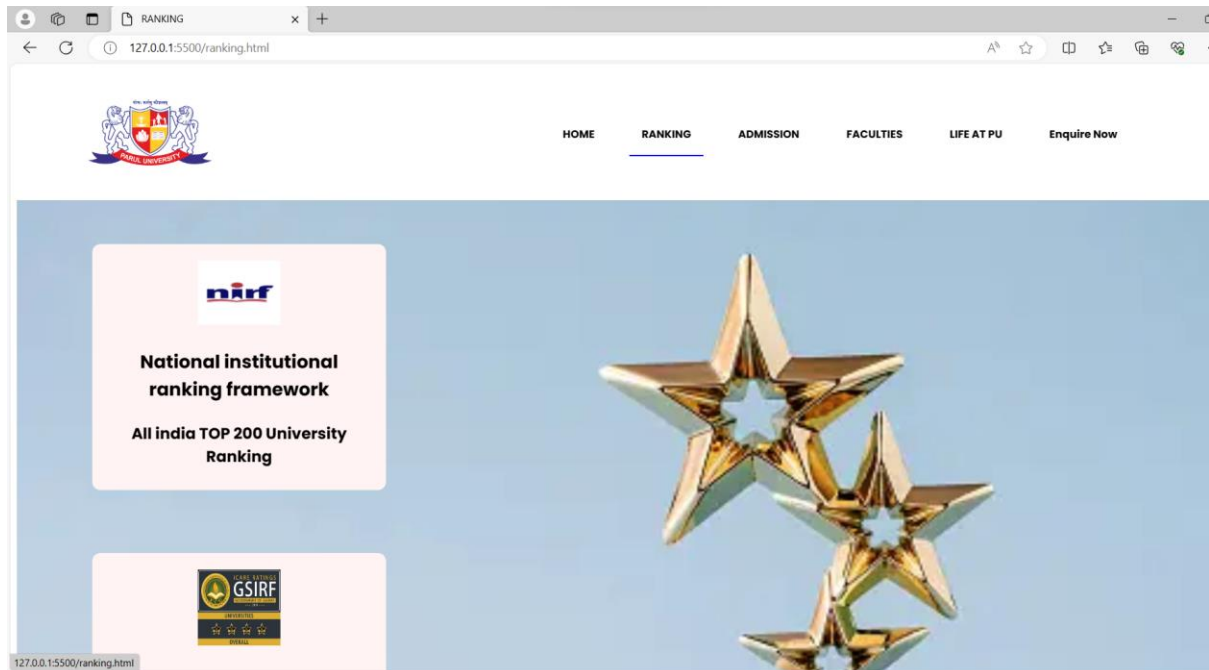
RANKING

127.0.0.1:5500/ranking.html

PARUL UNIVERSITY

HOME RANKING ADMISSION FACULTIES LIFE AT PU Enquire Now

nirf

National institutional ranking framework

All india TOP 200 University Ranking

ICARE RATINGS
GSIRF
UNIVERSITIES
OVERALL

127.0.0.1:5500/ranking.html